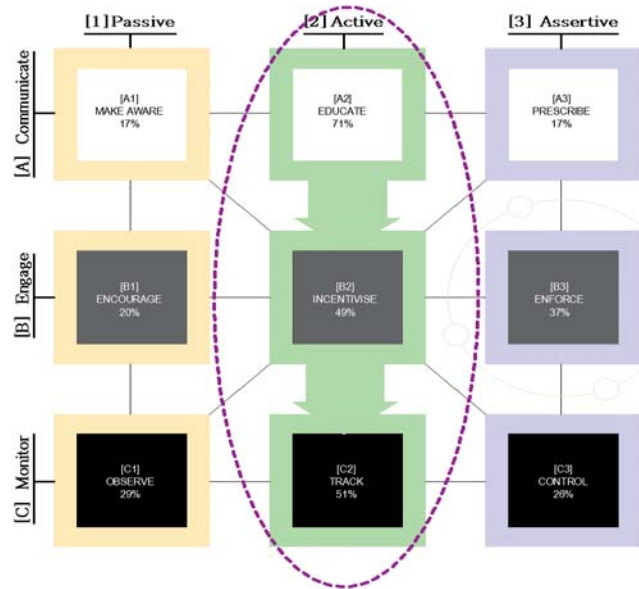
[1] Passive

[2] Active

[3] Assertive

[A] Communicate

[A1]
MAKE AWARE
17%

[A2]
EDUCATE
71%

[A3]
PRESCRIBE
17%

[B] Engage

[B1]
ENCOURAGE
20%

[B2]
INCENTIVISE
49%

[B3]
ENFORCE
37%

[C] Monitor

[C1]
OBSERVE
29%

[C2]
TRACK
51%

[C3]
CONTROL
26%